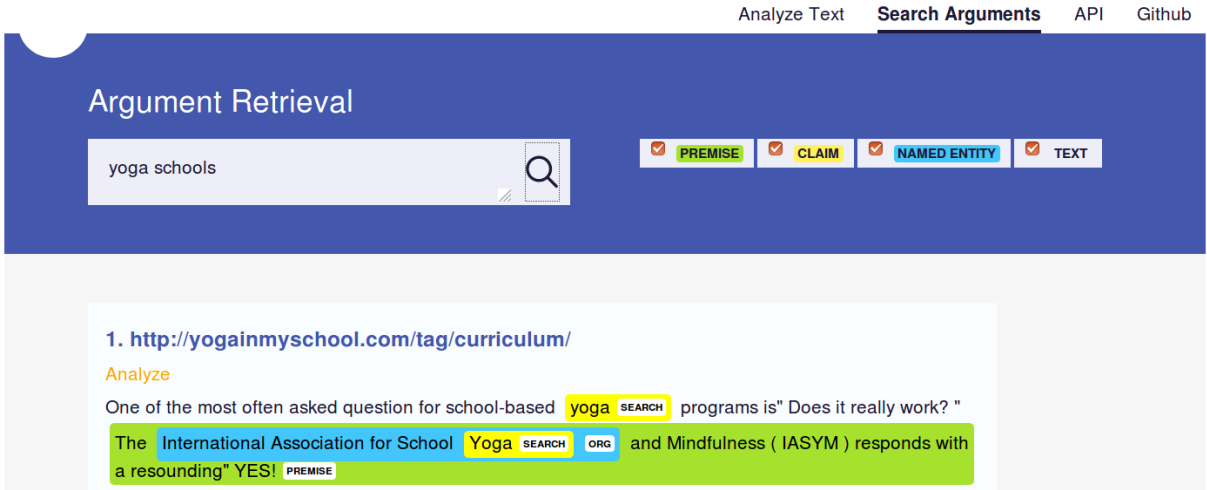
Analyze Text Search Arguments API Github

Argument Retrieval

yoga schools

PREMISE CLAIM NAMED ENTITY TEXT

1. http://yogainmyschool.com/tag/curriculum/

Analyze

One of the most often asked question for school-based yoga SEARCH programs is" Does it really work? " The International Association for School Yoga SEARCH ORG and Mindfulness ( IASYM ) responds with a resounding" YES! PREMISE